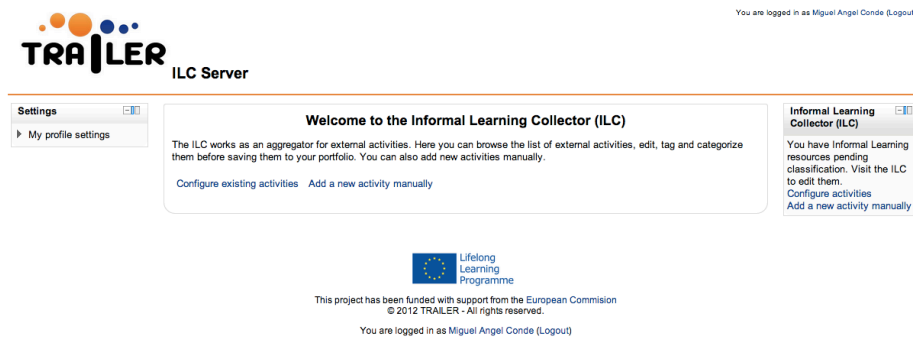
You are logged in as Miguel Angel Conde (Logout)

TRAILER

ILC Server

Settings

My profile settings

Welcome to the Informal Learning Collector (ILC)

The ILC works as an aggregator for external activities. Here you can browse the list of external activities, edit, tag and categorize them before saving them to your portfolio. You can also add new activities manually.

Configure existing activities Add a new activity manually

Informal Learning Collector (ILC)

You have Informal Learning resources pending classification. Visit the ILC to edit them.
Configure activities
Add a new activity manually

Lifelong Learning Programme

This project has been funded with support from the European Commision
© 2012 TRAILER - All rights reserved.

You are logged in as Miguel Angel Conde (Logout)